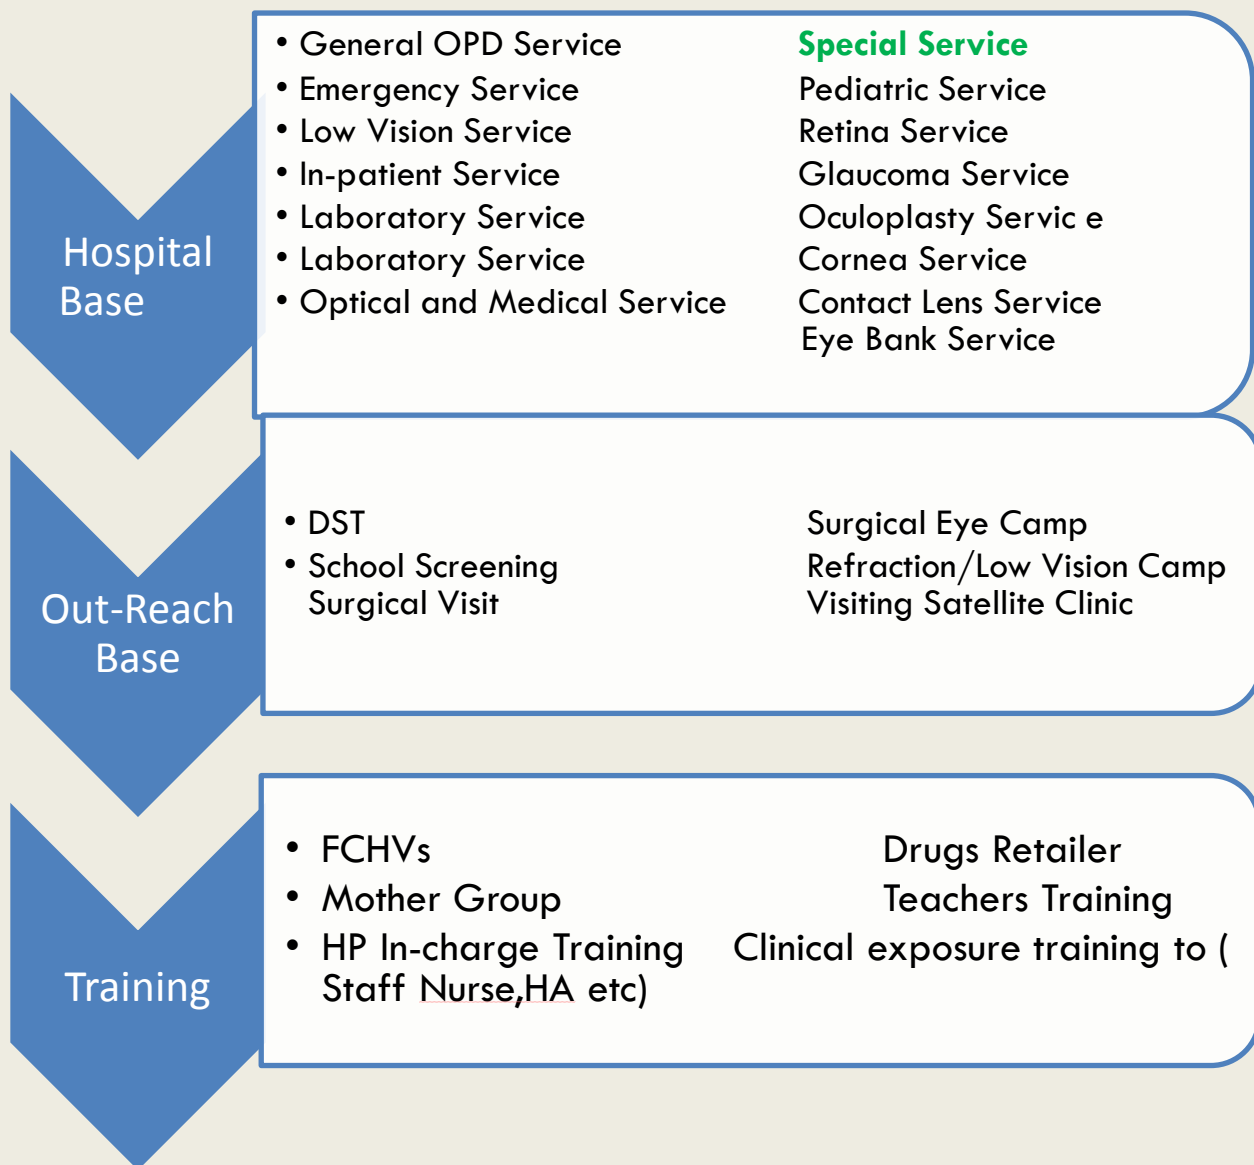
Hospital Base

• General OPD Service
• Emergency Service
• Low Vision Service
• In-patient Service
• Laboratory Service
• Laboratory Service
• Optical and Medical Service

Special Service
Pediatric Service
Retina Service
Glaucoma Service
Oculoplasty Servic e
Cornea Service
Contact Lens Service
Eye Bank Service

Out-Reach Base

• DST
• School Screening
Surgical Visit

Surgical Eye Camp
Refraction/Low Vision Camp
Visiting Satellite Clinic

Training

• FCHVs
• Mother Group
• HP In-charge Training

Drugs Retailer
Teachers Training
Clinical exposure training to ( Staff Nurse,HA etc)